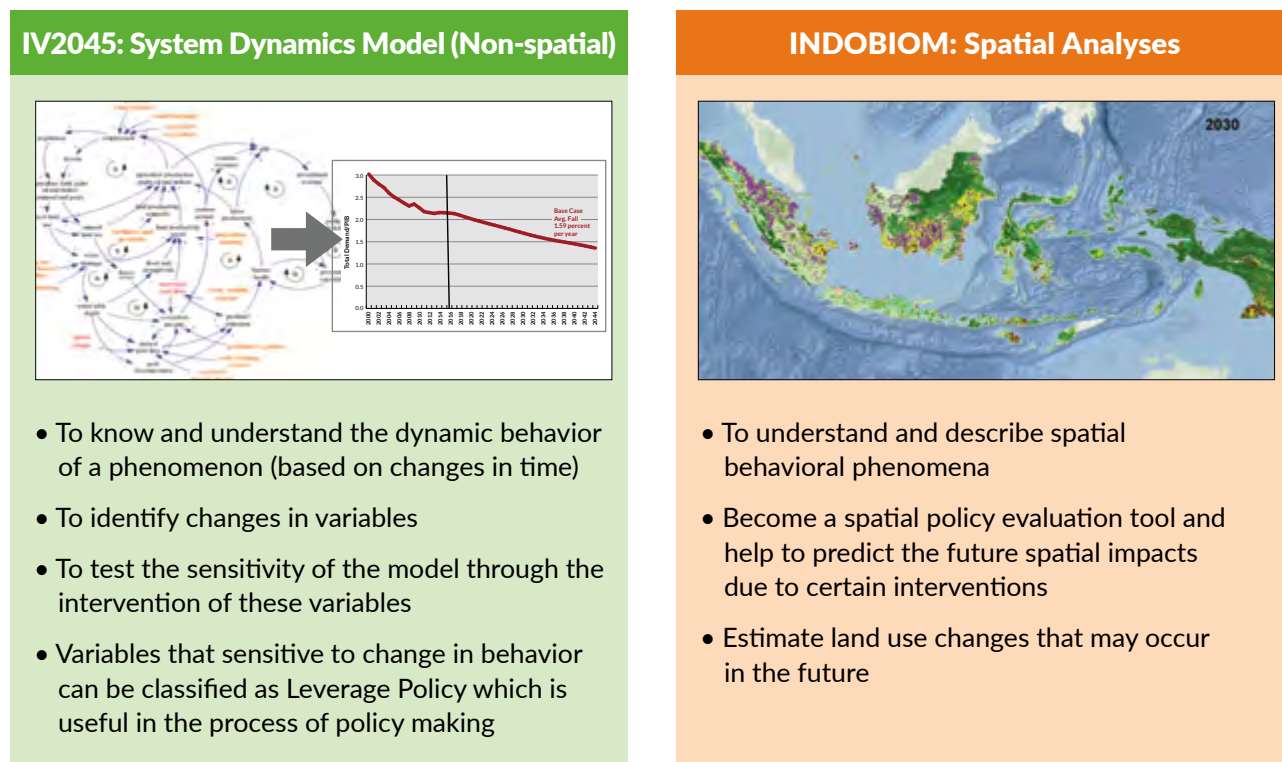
IV2045: System Dynamics Model (Non-spatial)

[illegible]

Total Demand/PIB

3.0
2.5
2.0
1.5
1.0
0.5
0.0

Base Case
Avg. Fall
1.59 percent
per year

2000 2002 2004 2006 2008 2010 2012 2014 2016 2018 2020 2022 2024 2026 2028 2030 2032 2034 2036 2038 2040 2042 2044

• To know and understand the dynamic behavior of a phenomenon (based on changes in time)

• To identify changes in variables

• To test the sensitivity of the model through the intervention of these variables

• Variables that sensitive to change in behavior can be classified as Leverage Policy which is useful in the process of policy making

INDOBIOM: Spatial Analyses

2030

• To understand and describe spatial behavioral phenomena

• Become a spatial policy evaluation tool and help to predict the future spatial impacts due to certain interventions

• Estimate land use changes that may occur in the future